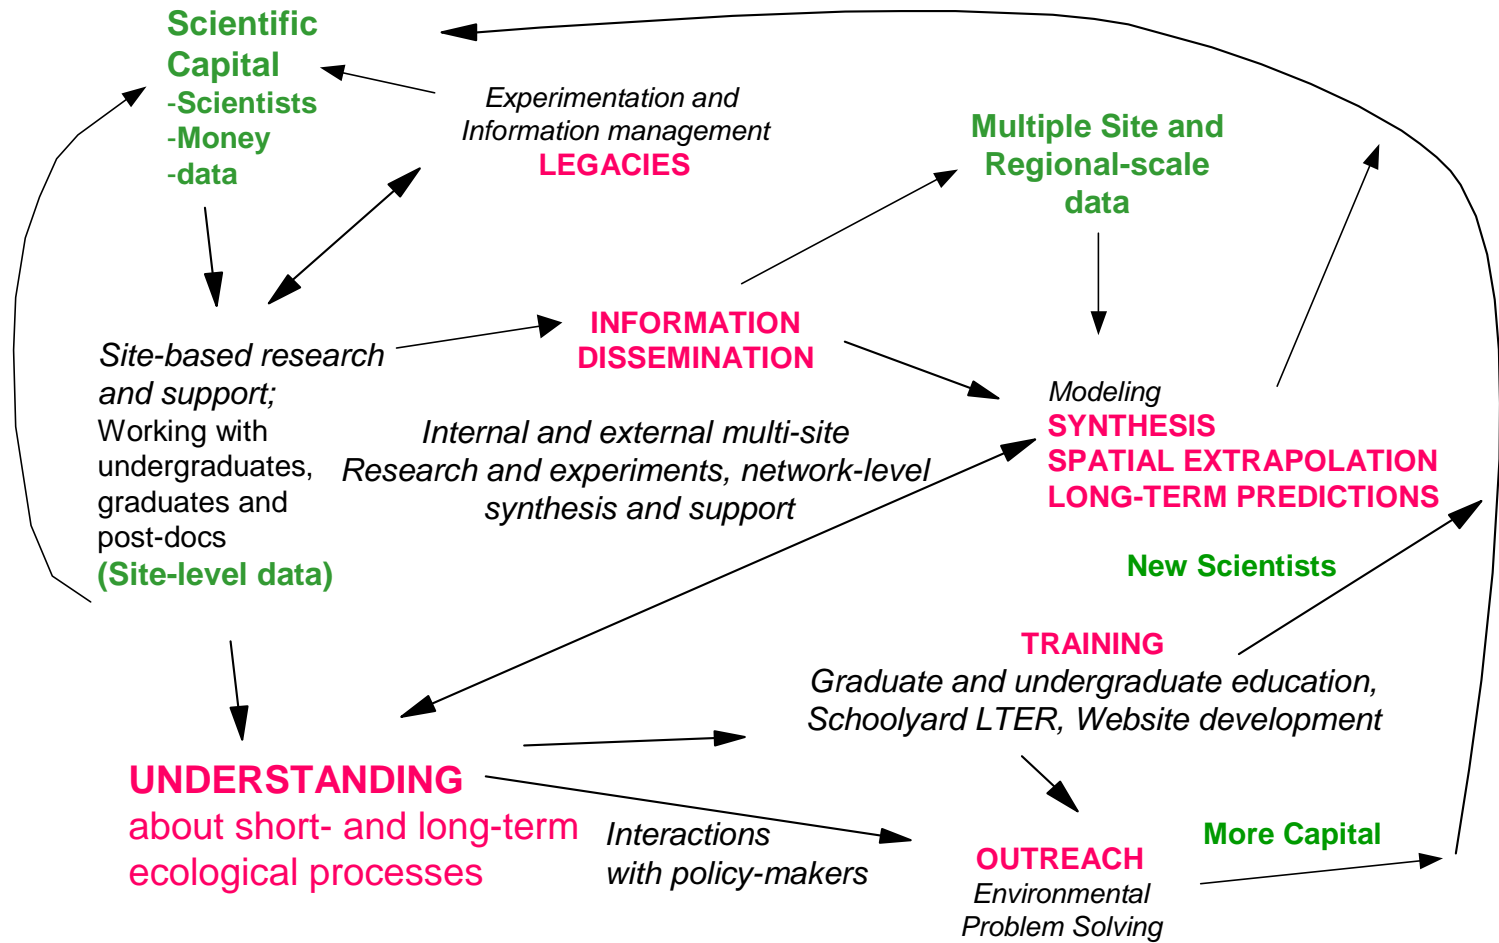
Scientific Capital
-Scientists
-Money
-data

Experimentation and Information management
LEGACIES

Multiple Site and Regional-scale data

Site-based research and support;
Working with undergraduates, graduates and post-docs
(Site-level data)

INFORMATION DISSEMINATION

Internal and external multi-site Research and experiments, network-level synthesis and support

Modeling
SYNTHESIS
SPATIAL EXTRAPOLATION
LONG-TERM PREDICTIONS

New Scientists

TRAINING
Graduate and undergraduate education, Schoolyard LTER, Website development

UNDERSTANDING
about short- and long-term ecological processes

Interactions with policy-makers

OUTREACH
Environmental Problem Solving

More Capital